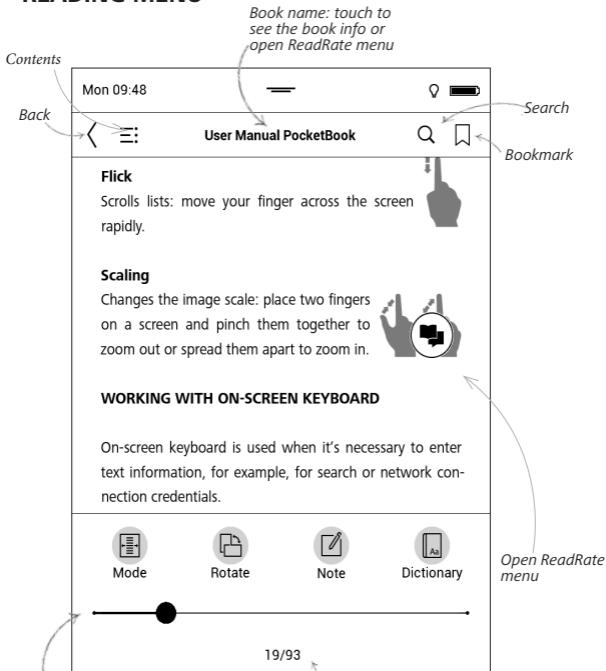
READING MENU

Book name: touch to see the book info or open ReadRate menu

Contents

Mon 09:48

Back

User Manual PocketBook

Search

Bookmark

Flick

Scrolls lists: move your finger across the screen rapidly.

Scaling

Changes the image scale: place two fingers on a screen and pinch them together to zoom out or spread them apart to zoom in.

WORKING WITH ON-SCREEN KEYBOARD

On-screen keyboard is used when it's necessary to enter text information, for example, for search or network connection credentials.

Open ReadRate menu

Mode

Rotate

Note

Dictionary

19/93